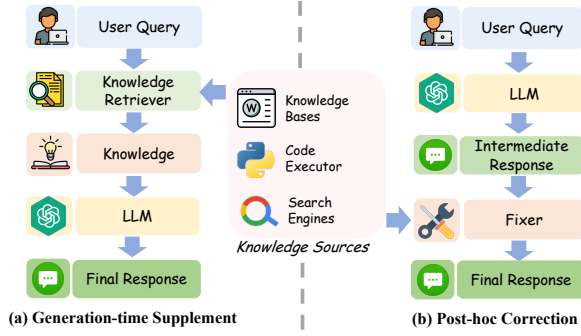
User Query

Knowledge Retriever

Knowledge

LLM

Final Response

(a) Generation-time Supplement

Knowledge Bases

Code Executor

Search Engines

Knowledge Sources

User Query

LLM

Intermediate Response

Fixer

Final Response

(b) Post-hoc Correction